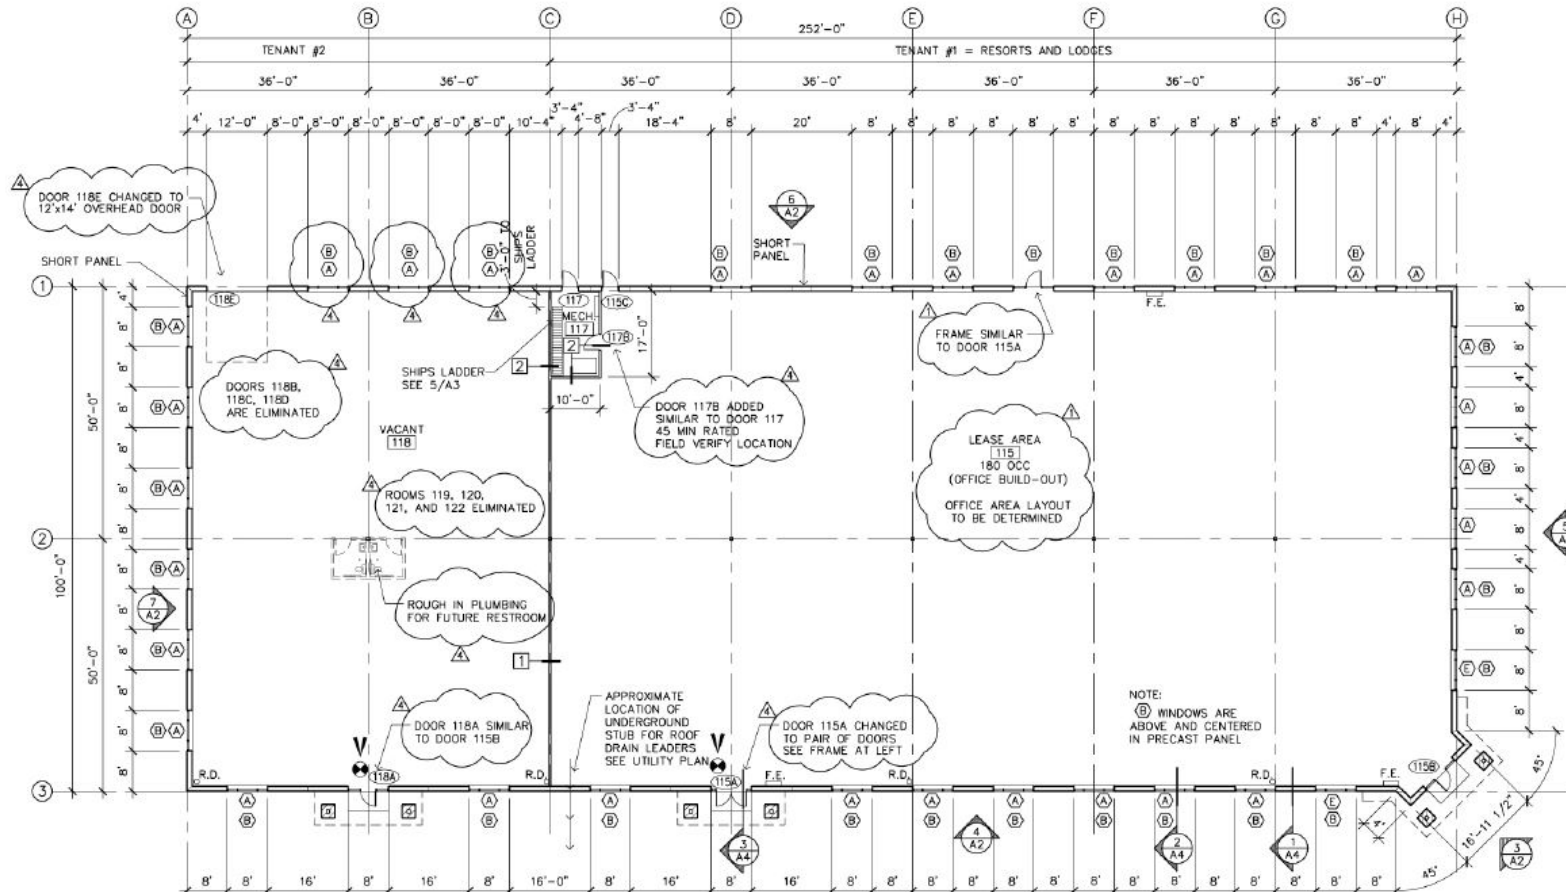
A B C D E F G H

252'-0"

TENANT #2

TENANT #1 = RESORTS AND LODGES

36'-0" 36'-0" 36'-0" 36'-0" 36'-0" 36'-0" 36'-0"

4' 12'-0" 8'-0" 8'-0" 8'-0" 8'-0" 8'-0" 8'-0" 10'-4" 3'-4" 4'-8" 3'-4" 18'-4" 8' 20' 8' 8' 8' 8' 8' 8' 8' 8' 8' 8' 8' 8' 8' 4' 8' 4'

4 DOOR 118E CHANGED TO 12'x14' OVERHEAD DOOR

SHORT PANEL

6 A2

SHORT PANEL

3'-0" TO SHIPS LADDER

1

118E

117 MECH 117 2 115C 117B

17'-0"

F.E.

FRAME SIMILAR TO DOOR 115A

DOORS 118B, 118C, 118D ARE ELIMINATED

SHIPS LADDER SEE 5/A3

2

10'-0"

DOOR 117B ADDED SIMILAR TO DOOR 117 45 MIN RATED FIELD VERIFY LOCATION

VACANT 118

LEASE AREA 115 180 OCC (OFFICE BUILD-OUT)

OFFICE AREA LAYOUT TO BE DETERMINED

50'-0"

100'-0"

ROOMS 119, 120, 121, AND 122 ELIMINATED

2

7 A2

ROUGH IN PLUMBING FOR FUTURE RESTROOM

1

50'-0"

APPROXIMATE LOCATION OF UNDERGROUND STUB FOR ROOF DRAIN LEADERS SEE UTILITY PLAN

DOOR 118A SIMILAR TO DOOR 115B

DOOR 115A CHANGED TO PAIR OF DOORS SEE FRAME AT LEFT

NOTE: B WINDOWS ARE ABOVE AND CENTERED IN PRECAST PANEL

3

R.D. 118A R.D. 115A F.E. R.D. R.D. F.E. 115B

3 A4 4 A2 2 A4 1 A4 3 A2

45° 16'-11 1/2" 45°

8' 8' 16' 8' 16' 8' 16'-0" 8' 16' 8' 16' 8' 8' 8' 8' 8' 8' 8' 8' 8' 8' 8' 8' 8'